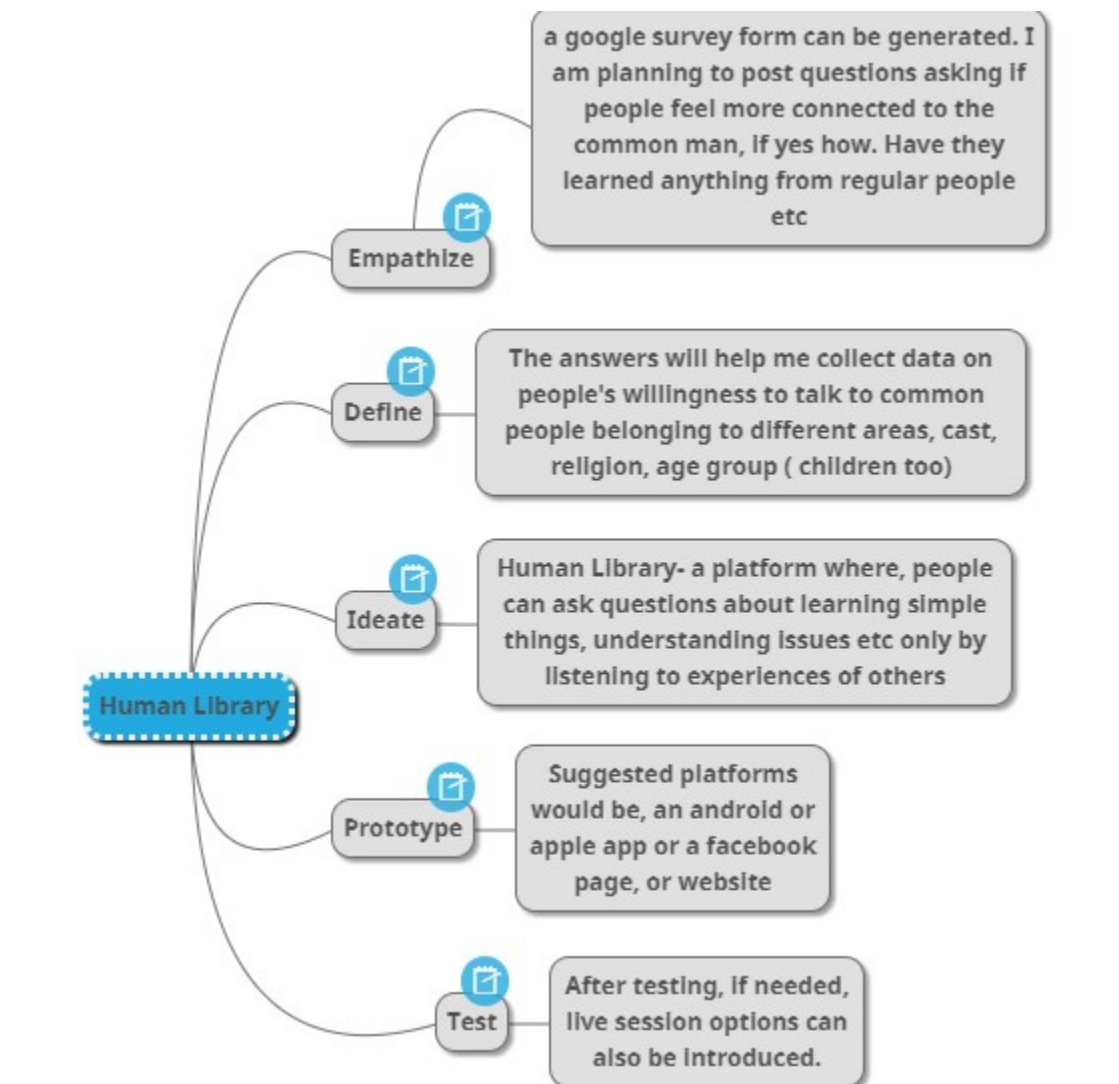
Human Library

Empathize

a google survey form can be generated. I am planning to post questions asking if people feel more connected to the common man, if yes how. Have they learned anything from regular people etc

Define

The answers will help me collect data on people's willingness to talk to common people belonging to different areas, cast, religion, age group ( children too)

Ideate

Human Library- a platform where, people can ask questions about learning simple things, understanding issues etc only by listening to experiences of others

Prototype

Suggested platforms would be, an android or apple app or a facebook page, or website

Test

After testing, if needed, live session options can also be introduced.